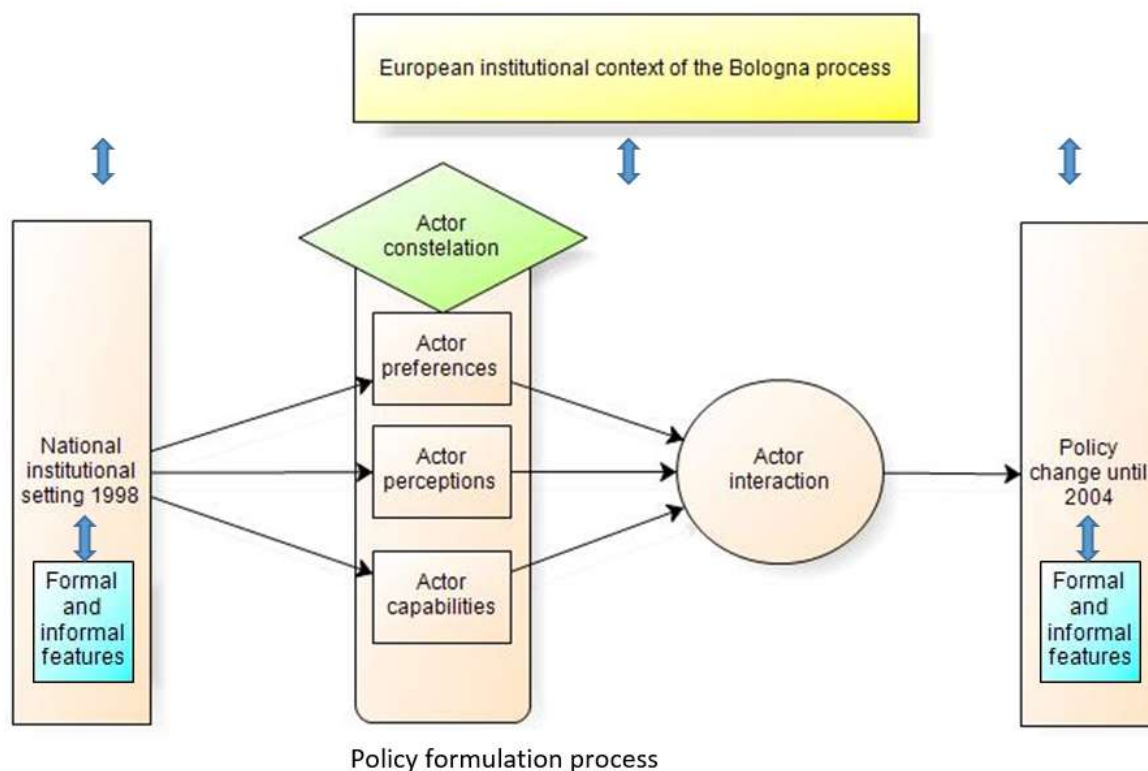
European institutional context of the Bologna process

Actor constelation

Actor preferences

Actor perceptions

Actor capabilities

National institutional setting 1998

Formal and informal features

Actor interaction

Policy change until 2004

Formal and informal features

Policy formulation process